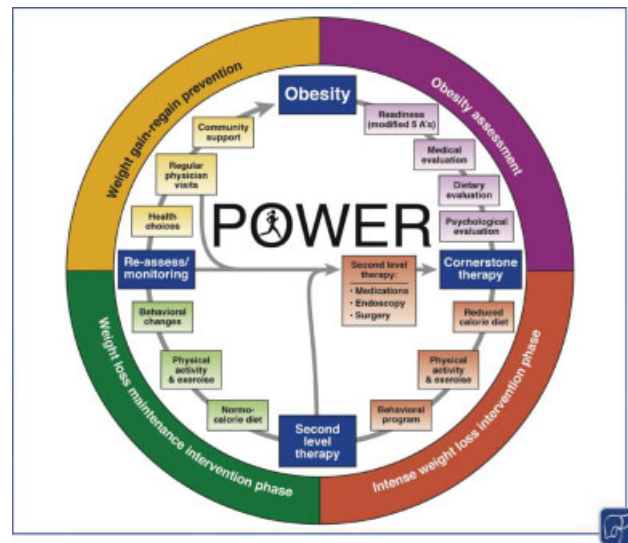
Weight gain-regain prevention

Obesity assessment

Intense weight loss intervention phase

Weight loss maintenance intervention phase

Obesity

Readiness (modified 5 A's)

Medical evaluation

Dietary evaluation

Psychological evaluation

Cornerstone therapy

Reduced calorie diet

Physical activity & exercise

Behavioral program

Second level therapy

Normo-calorie diet

Physical activity & exercise

Behavioral changes

Re-assess/ monitoring

Health choices

Regular physician visits

Community support

POWER

Second level therapy:
• Medications
• Endoscopy
• Surgery